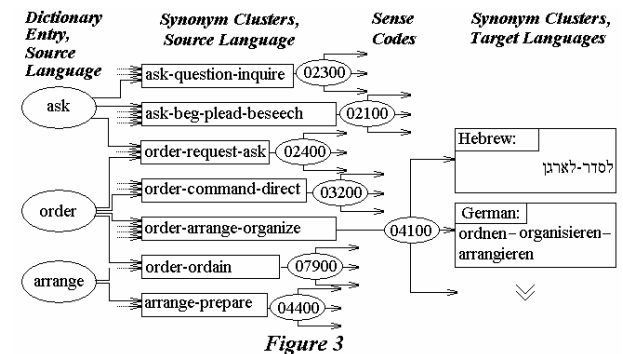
Dictionary Entry, Source Language

Synonym Clusters, Source Language

Sense Codes

Synonym Clusters, Target Languages

ask

order

arrange

ask-question-inquire

02300

ask-beg-plead-beseech

02100

order-request-ask

02400

order-command-direct

03200

order-arrange-organize

04100

order-ordain

07900

arrange-prepare

04400

Hebrew:

לסדר-לארגן

German:

ordnen – organisieren – arrangieren

Figure 3